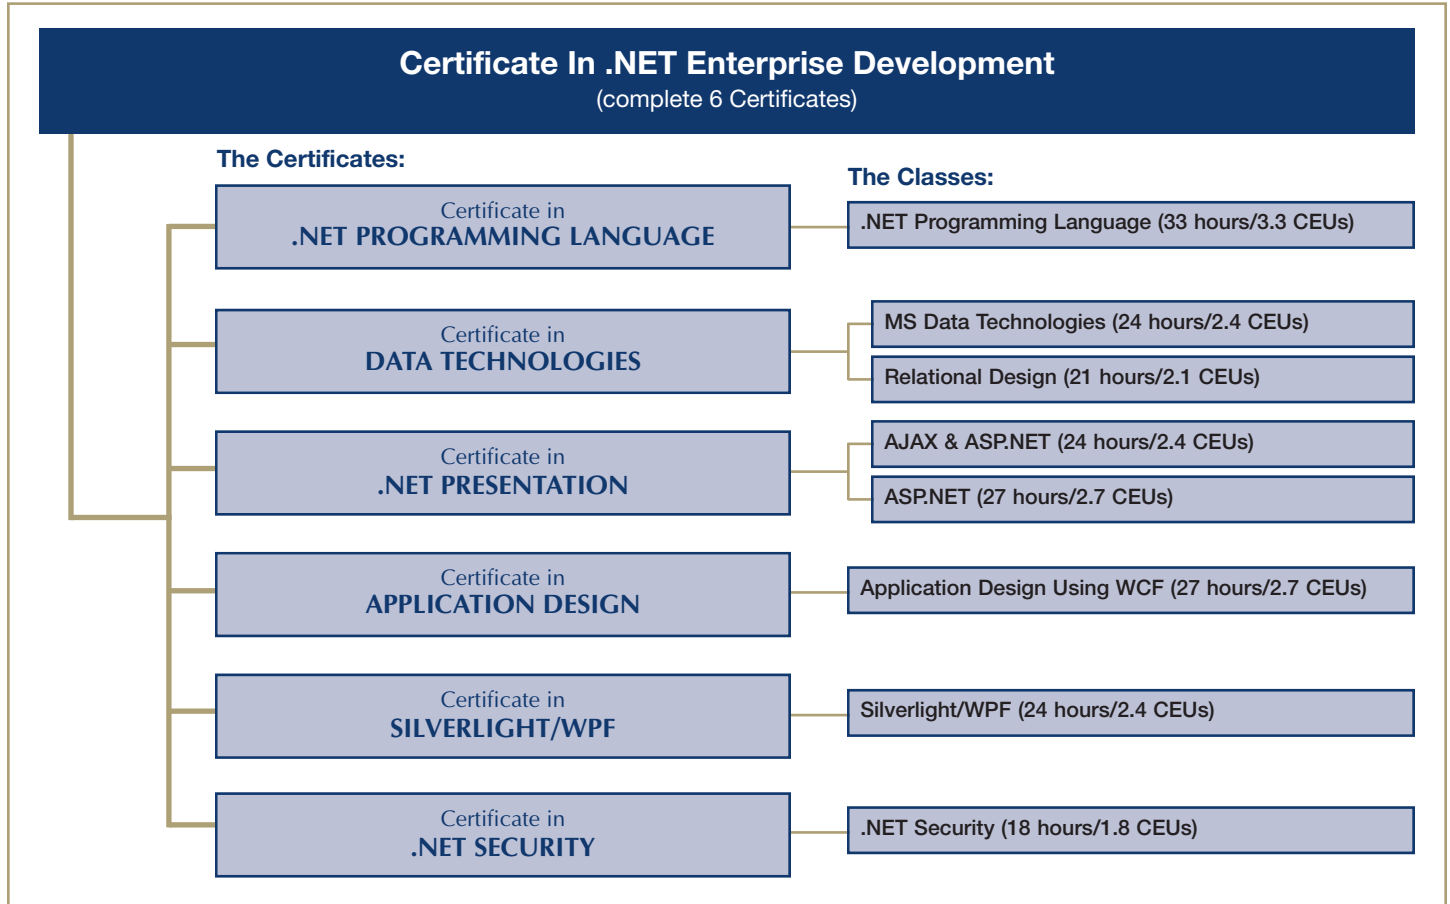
Certificate In .NET Enterprise Development
(complete 6 Certificates)

The Certificates:

The Classes:

Certificate in
.NET PROGRAMMING LANGUAGE

.NET Programming Language (33 hours/3.3 CEUs)

Certificate in
DATA TECHNOLOGIES

MS Data Technologies (24 hours/2.4 CEUs)

Relational Design (21 hours/2.1 CEUs)

Certificate in
.NET PRESENTATION

AJAX & ASP.NET (24 hours/2.4 CEUs)

ASP.NET (27 hours/2.7 CEUs)

Certificate in
APPLICATION DESIGN

Application Design Using WCF (27 hours/2.7 CEUs)

Certificate in
SILVERLIGHT/WPF

Silverlight/WPF (24 hours/2.4 CEUs)

Certificate in
.NET SECURITY

.NET Security (18 hours/1.8 CEUs)